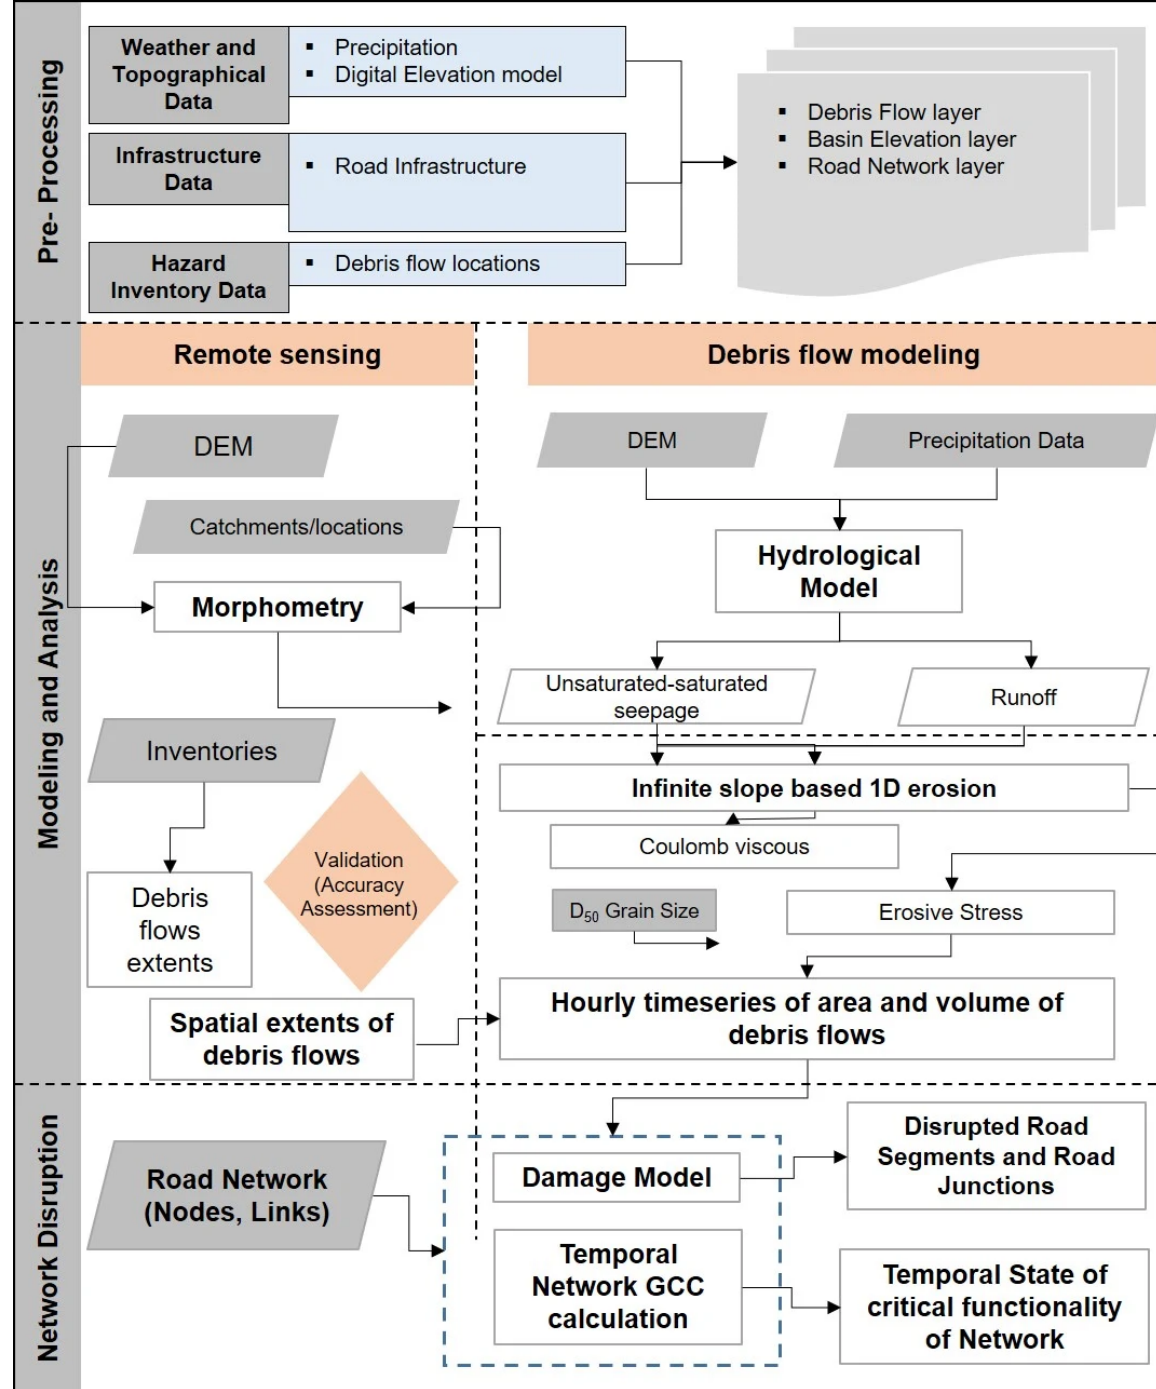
Pre- Processing

Weather and Topographical Data

- Precipitation
- Digital Elevation model

Infrastructure Data

- Road Infrastructure

Hazard Inventory Data

- Debris flow locations

- Debris Flow layer
- Basin Elevation layer
- Road Network layer

Modeling and Analysis

Remote sensing

Debris flow modeling

DEM

Catchments/locations

Morphometry

Inventories

Debris flows extents

Validation (Accuracy Assessment)

Spatial extents of debris flows

DEM

Precipitation Data

Hydrological Model

Unsaturated-saturated seepage

Runoff

Infinite slope based 1D erosion

Coulomb viscous

$D_{50}$ Grain Size

Erosive Stress

Hourly timeseries of area and volume of debris flows

Network Disruption

Road Network (Nodes, Links)

Damage Model

Temporal Network GCC calculation

Disrupted Road Segments and Road Junctions

Temporal State of critical functionality of Network